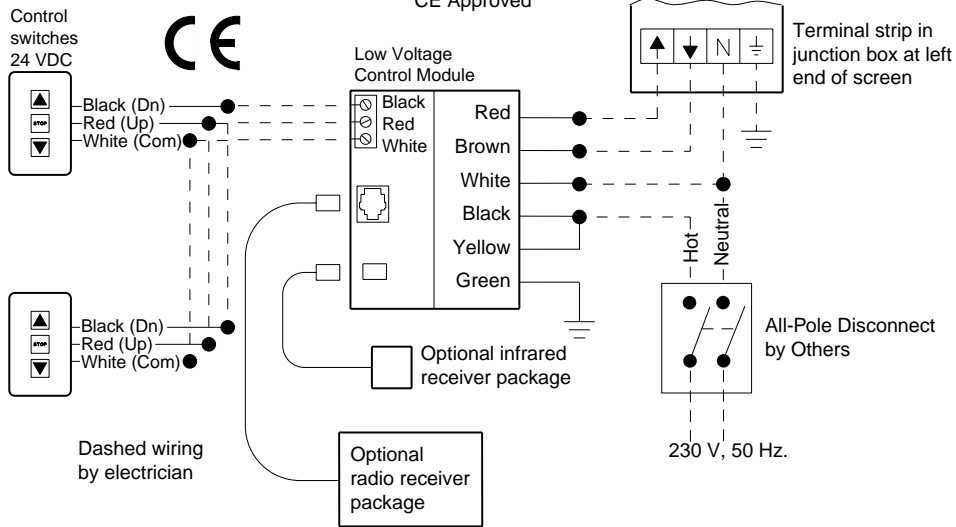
Control switches 24 VDC

CE

CE Approved

Terminal strip in junction box at left end of screen

N

Low Voltage Control Module

STOP

Black (Dn)
Red (Up)
White (Com)

Black
Red
White

Red
Brown
White
Black
Yellow
Green

Hot
Neutral

STOP

Black (Dn)
Red (Up)
White (Com)

All-Pole Disconnect by Others

Optional infrared receiver package

Dashed wiring by electrician

Optional radio receiver package

230 V, 50 Hz.